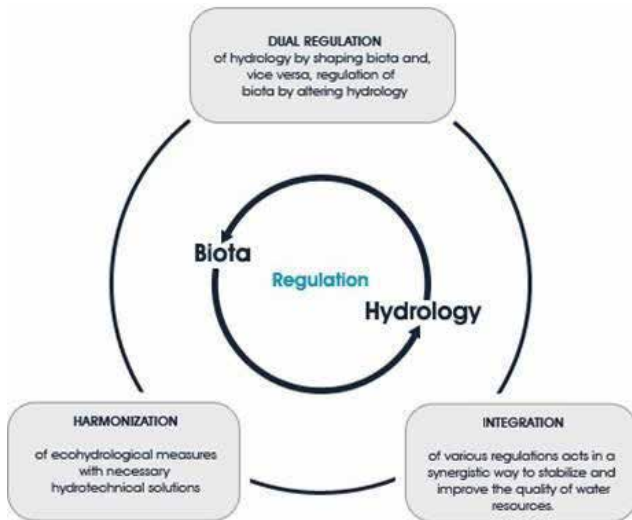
DUAL REGULATION
of hydrology by shaping biota and, vice versa, regulation of biota by altering hydrology

Biota

Regulation

Hydrology

HARMONIZATION
of ecohydrological measures with necessary hydrotechnical solutions

INTEGRATION
of various regulations acts in a synergistic way to stabilize and improve the quality of water resources.